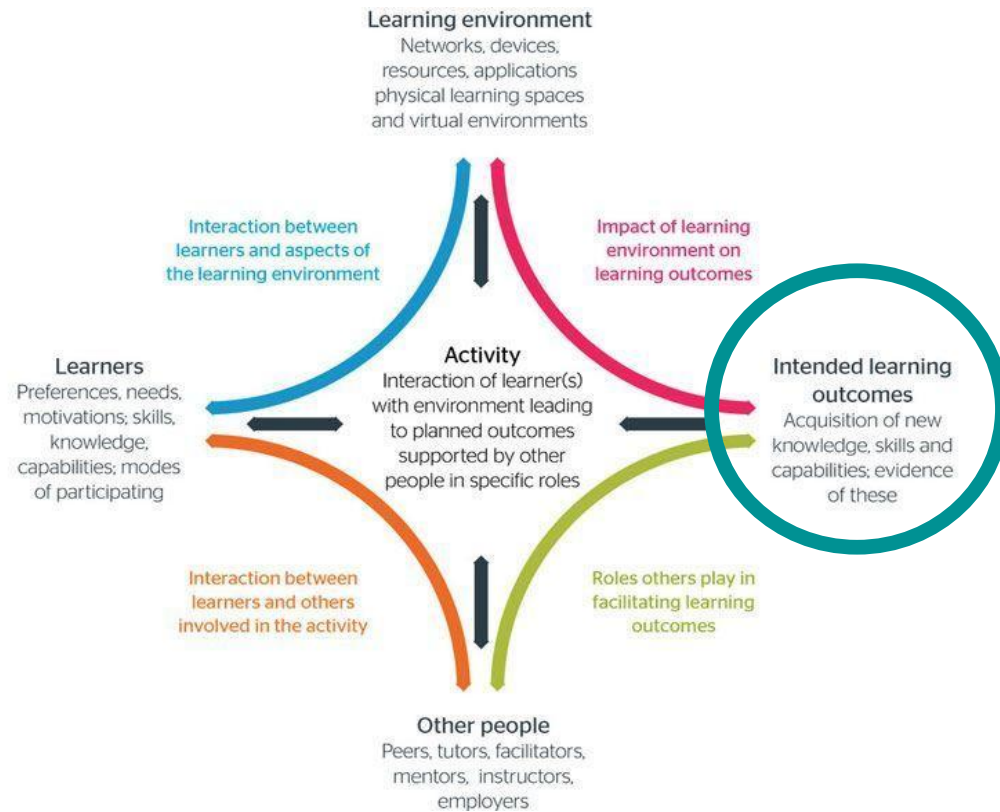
Learning environment
Networks, devices, resources, applications physical learning spaces and virtual environments

Interaction between learners and aspects of the learning environment

Impact of learning environment on learning outcomes

Learners
Preferences, needs, motivations; skills, knowledge, capabilities; modes of participating

Activity
Interaction of learner(s) with environment leading to planned outcomes supported by other people in specific roles

Intended learning outcomes
Acquisition of new knowledge, skills and capabilities; evidence of these

Interaction between learners and others involved in the activity

Roles others play in facilitating learning outcomes

Other people
Peers, tutors, facilitators, mentors, instructors, employers